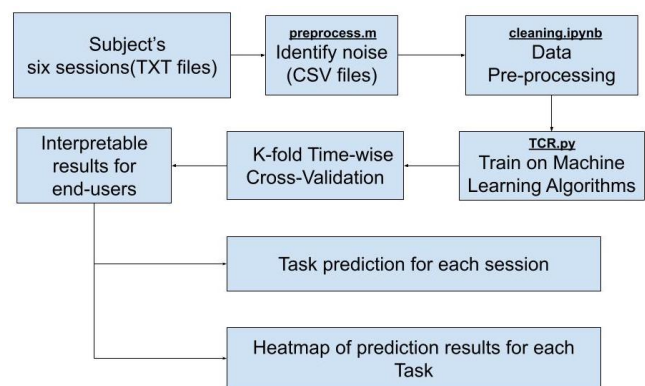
Subject's six sessions(TXT files)

preprocess.m
Identify noise (CSV files)

cleaning.ipynb
Data Pre-processing

TCR.py
Train on Machine Learning Algorithms

K-fold Time-wise Cross-Validation

Interpretable results for end-users

Task prediction for each session

Heatmap of prediction results for each Task